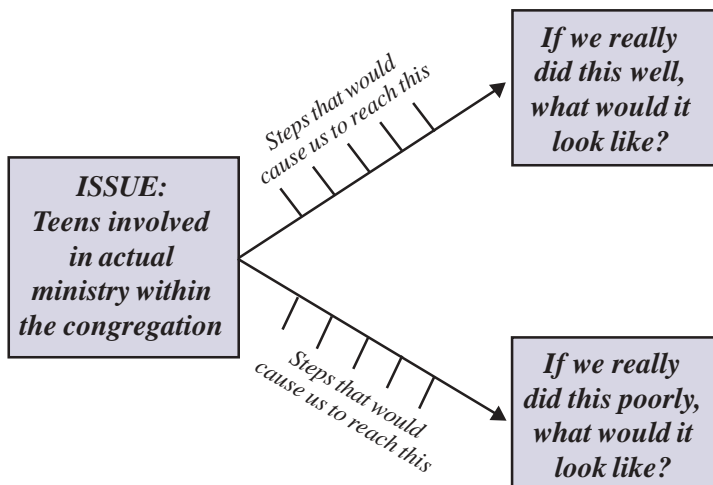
ISSUE: Teens involved in actual ministry within the congregation

Steps that would cause us to reach this

If we really did this well, what would it look like?

Steps that would cause us to reach this

If we really did this poorly, what would it look like?